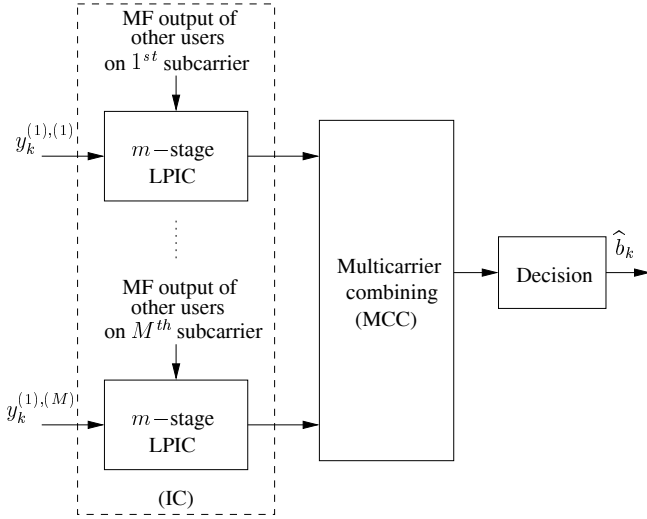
MF output of other users on $1^{st}$ subcarrier

$y_k^{(1),(1)}$

$m-$stage LPIC

⋮

MF output of other users on $M^{th}$ subcarrier

$y_k^{(1),(M)}$

$m-$stage LPIC

(IC)

Multicarrier combining (MCC)

Decision

$\widehat{b}_k$